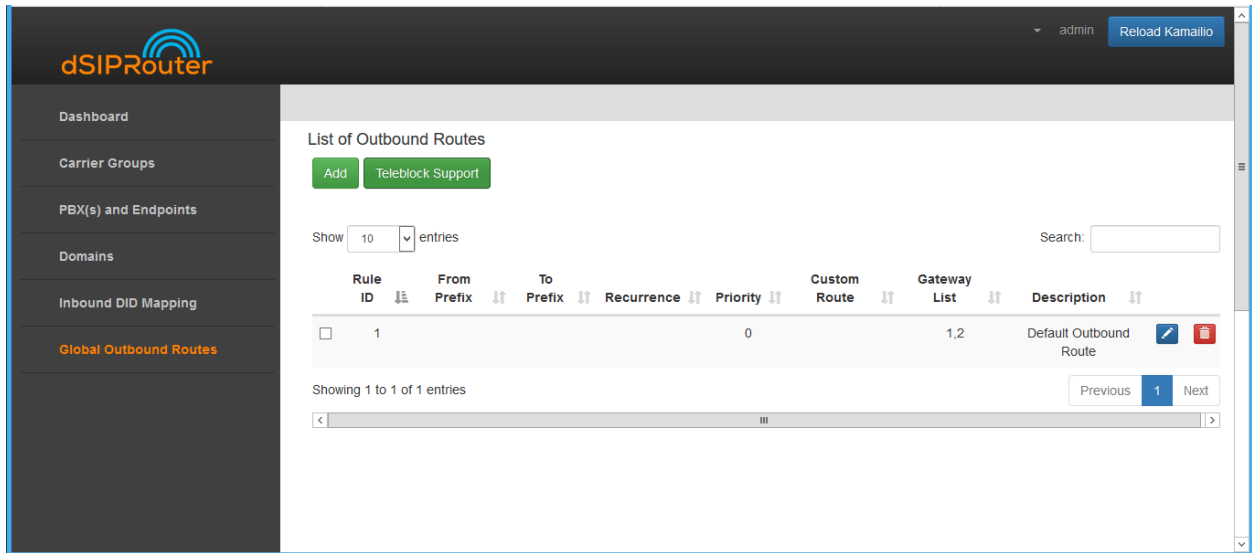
dSIPRouter

admin

Reload Kamailio

Dashboard

Carrier Groups

PBX(s) and Endpoints

Domains

Inbound DID Mapping

Global Outbound Routes

List of Outbound Routes

Add

Teleblock Support

Show 10 entries

Search:

| | Rule ID | From Prefix | To Prefix | Recurrence | Priority | Custom Route | Gateway List | Description | |
|---|---|---|---|---|---|---|---|---|---|
| ☐ | 1 | | | | 0 | | 1,2 | Default Outbound Route | |

Showing 1 to 1 of 1 entries

Previous 1 Next